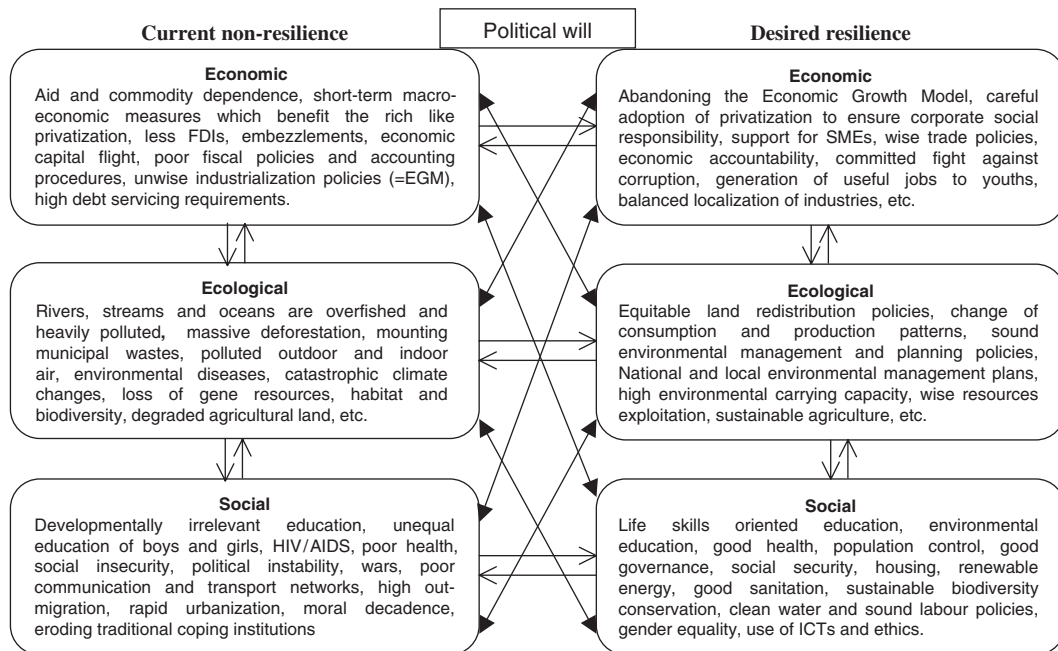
Current non-resilience

Political will

Desired resilience

Economic
Aid and commodity dependence, short-term macroeconomic measures which benefit the rich like privatization, less FDIs, embezzlements, economic capital flight, poor fiscal policies and accounting procedures, unwise industrialization policies (=EGM), high debt servicing requirements.

Ecological
Rivers, streams and oceans are overfished and heavily polluted, massive deforestation, mounting municipal wastes, polluted outdoor and indoor air, environmental diseases, catastrophic climate changes, loss of gene resources, habitat and biodiversity, degraded agricultural land, etc.

Social
Developmentally irrelevant education, unequal education of boys and girls, HIV/AIDS, poor health, social insecurity, political instability, wars, poor communication and transport networks, high out-migration, rapid urbanization, moral decadence, eroding traditional coping institutions

Economic
Abandoning the Economic Growth Model, careful adoption of privatization to ensure corporate social responsibility, support for SMEs, wise trade policies, economic accountability, committed fight against corruption, generation of useful jobs to youths, balanced localization of industries, etc.

Ecological
Equitable land redistribution policies, change of consumption and production patterns, sound environmental management and planning policies, National and local environmental management plans, high environmental carrying capacity, wise resources exploitation, sustainable agriculture, etc.

Social
Life skills oriented education, environmental education, good health, population control, good governance, social security, housing, renewable energy, good sanitation, sustainable biodiversity conservation, clean water and sound labour policies, gender equality, use of ICTs and ethics.